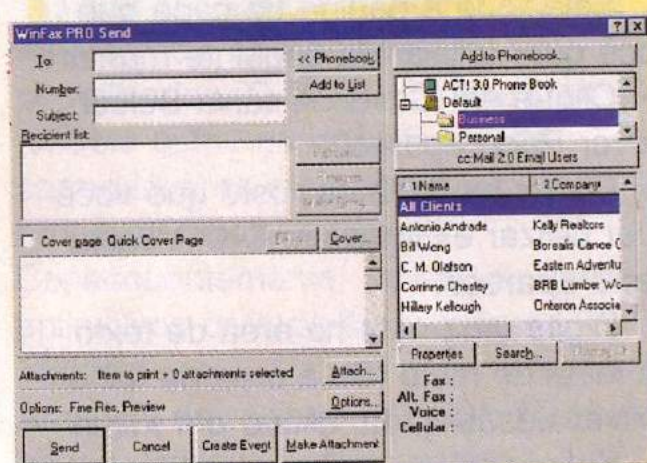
WinFax PRO Send

? X

To:

Number:

Subject:

<< Phonebook

Add to List

Recipient list:

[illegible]

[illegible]

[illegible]

Cover page Quick Cover Page

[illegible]

Cover...

Attachments: Item to print + 0 attachments selected

Attach...

Options: Fine Res, Preview

Options...

Send

Cancel

Create Event

Make Attachment

Add to Phonebook...

ACT! 3.0 Phone Book

Default

Business

Personal

cc:Mail 2.0 Email Users

| 1 Name | 2 Company |
|---|---|
| All Clients | |
| Antonio Andrade | Kelly Realtors |
| Bill Wong | Borealis Canoe C |
| C. M. Olafson | Eastern Adventu |
| Corinne Chesley | BRB Lumber Wo |
| Hillary Kellough | Onteron Associa |

Properties

Search...

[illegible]

Fax :

Alt. Fax :

Voice :

Cellular :